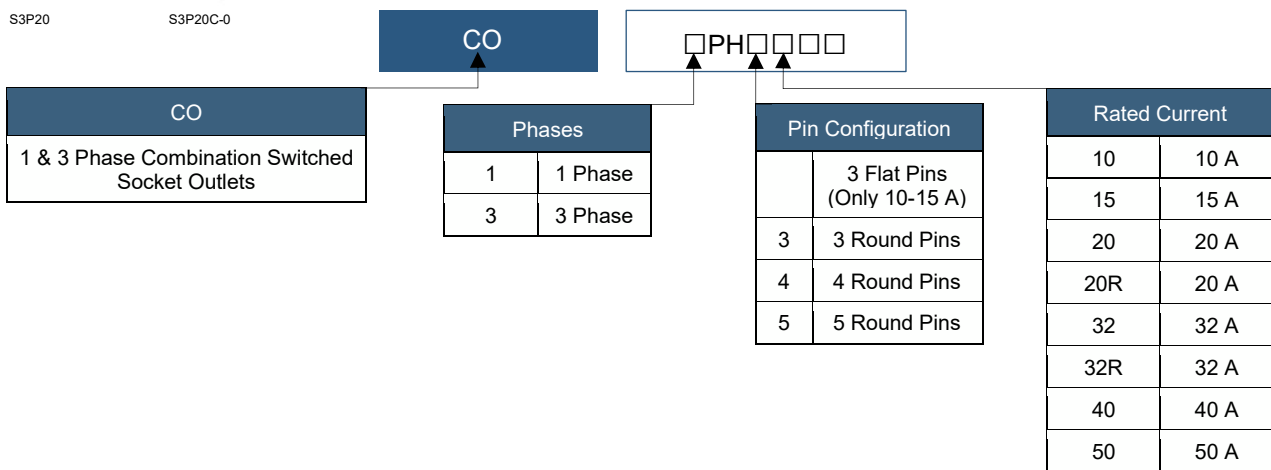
S3P20 S3P20C-0

CO

□PH□□□□

| CO |
|---|
| 1 & 3 Phase Combination Switched Socket Outlets |

| Phases | |
|---|---|
| 1 | 1 Phase |
| 3 | 3 Phase |

| Pin Configuration | |
|---|---|
| | 3 Flat Pins (Only 10-15 A) |
| 3 | 3 Round Pins |
| 4 | 4 Round Pins |
| 5 | 5 Round Pins |

| Rated Current | |
|---|---|
| 10 | 10 A |
| 15 | 15 A |
| 20 | 20 A |
| 20R | 20 A |
| 32 | 32 A |
| 32R | 32 A |
| 40 | 40 A |
| 50 | 50 A |